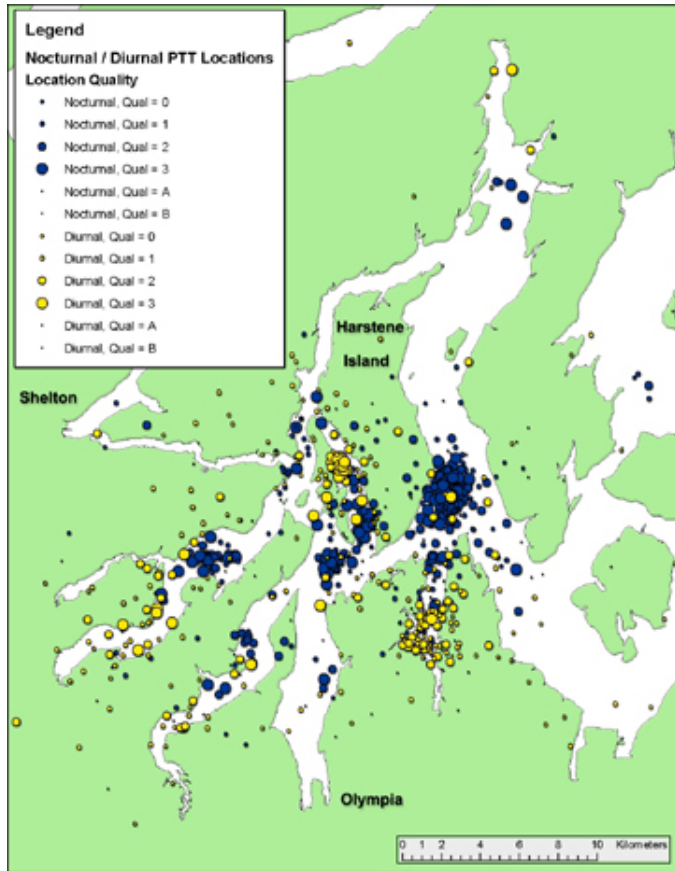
Legend
Nocturnal / Diurnal PTT Locations
Location Quality
Nocturnal, Qual = 0
Nocturnal, Qual = 1
Nocturnal, Qual = 2
Nocturnal, Qual = 3
Nocturnal, Qual = A
Nocturnal, Qual = B
Diurnal, Qual = 0
Diurnal, Qual = 1
Diurnal, Qual = 2
Diurnal, Qual = 3
Diurnal, Qual = A
Diurnal, Qual = B

Harstene Island

Shelton

Olympia

0 1 2 4 6 8 10 Kilometers